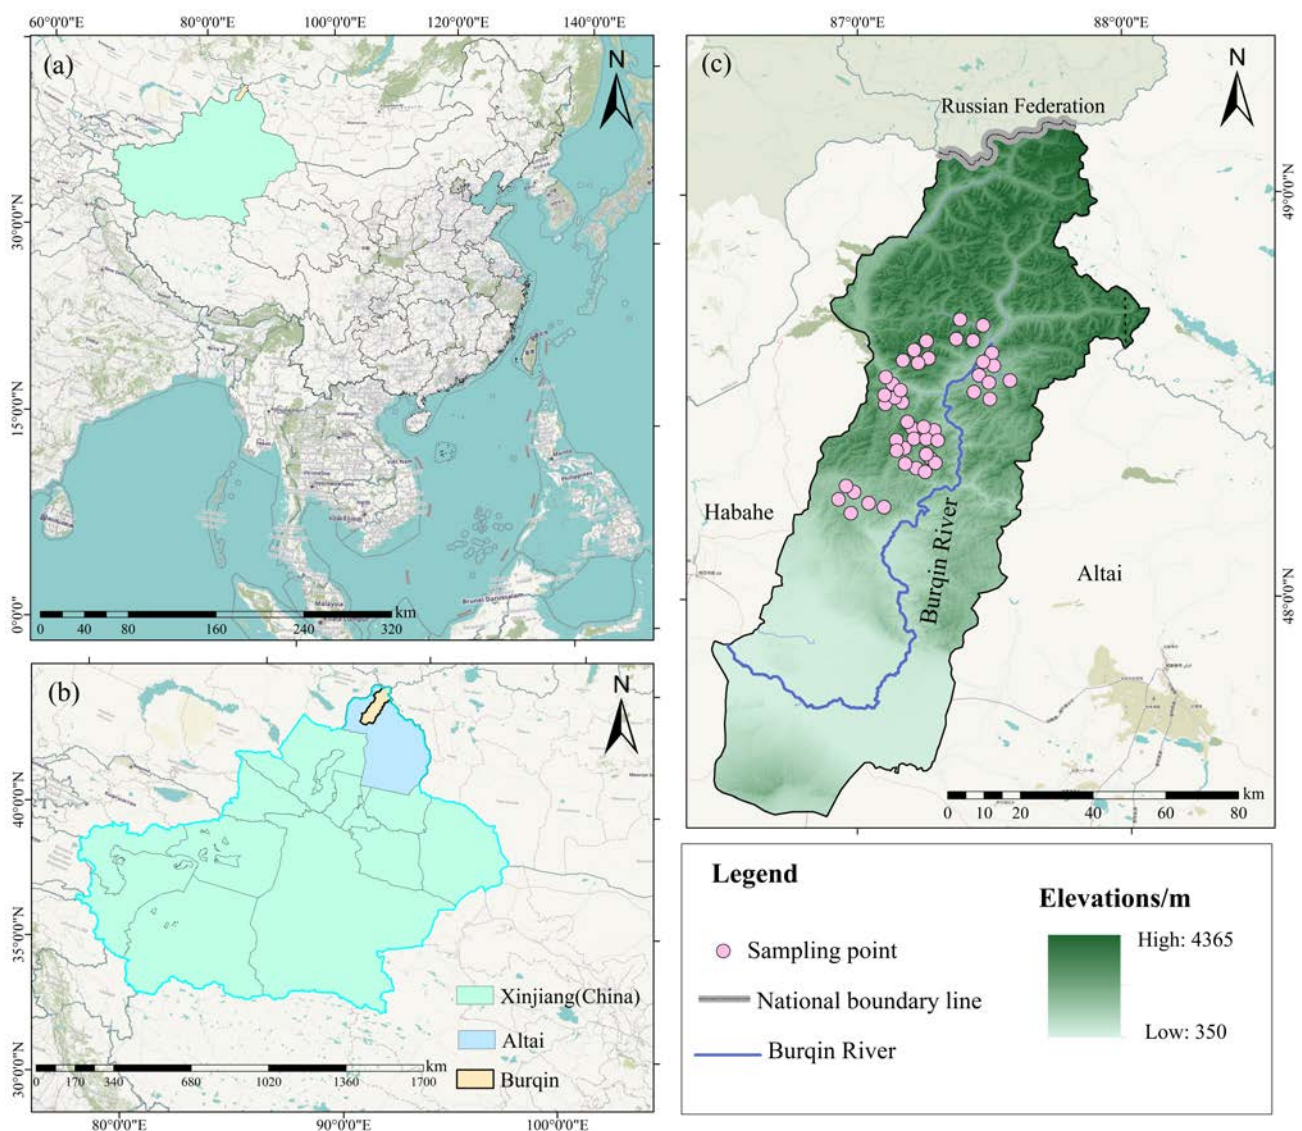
60°0'0"E 80°0'0"E 100°0'0"E 120°0'0"E 140°0'0"E

(a)

N

30°0'0"N

15°0'0"N

0°0'0"

0 40 80 160 240 320 km

(b)

N

40°0'0"N

35°0'0"N

30°0'0"N

Xinjiang(China)

Altai

Burqin

0 170 340 680 1020 1360 1700 km

80°0'0"E 90°0'0"E 100°0'0"E

87°0'0"E 88°0'0"E

(c)

N

Russian Federation

49°0'0"N

48°0'0"N

Habahe

Burqin River

Altai

0 10 20 40 60 80 km

Legend

Sampling point

National boundary line

Burqin River

Elevations/m

High: 4365

Low: 350